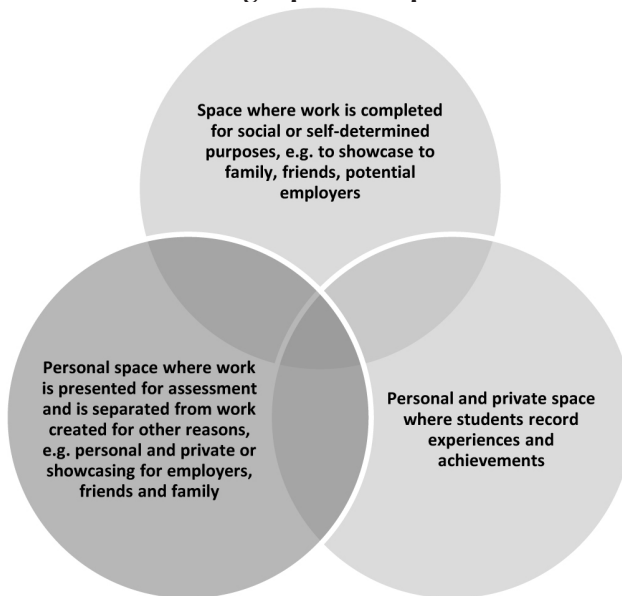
Space where work is completed for social or self-determined purposes, e.g. to showcase to family, friends, potential employers

Personal space where work is presented for assessment and is separated from work created for other reasons, e.g. personal and private or showcasing for employers, friends and family

Personal and private space where students record experiences and achievements